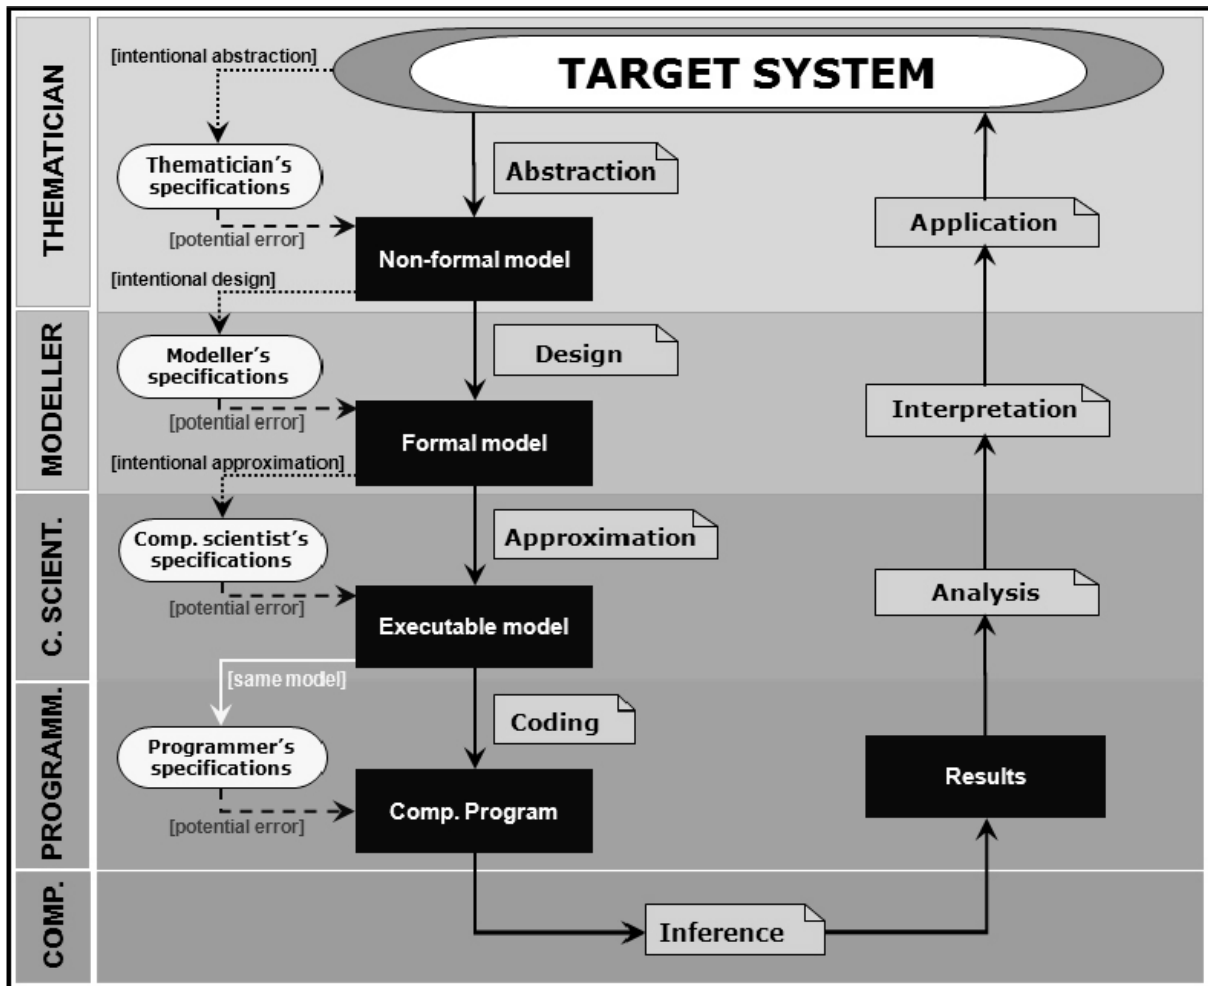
THEMATICIAN
[intentional abstraction]
TARGET SYSTEM
Thematician's specifications
Abstraction
[potential error]
Non-formal model
Application
[intentional design]

MODELLER
Modeller's specifications
Design
[potential error]
Formal model
Interpretation
[intentional approximation]

C. SCIENT.
Comp. scientist's specifications
Approximation
[potential error]
Executable model
Analysis
[same model]

PROGRAMM.
Programmer's specifications
Coding
[potential error]
Comp. Program
Results

COMP.
Inference